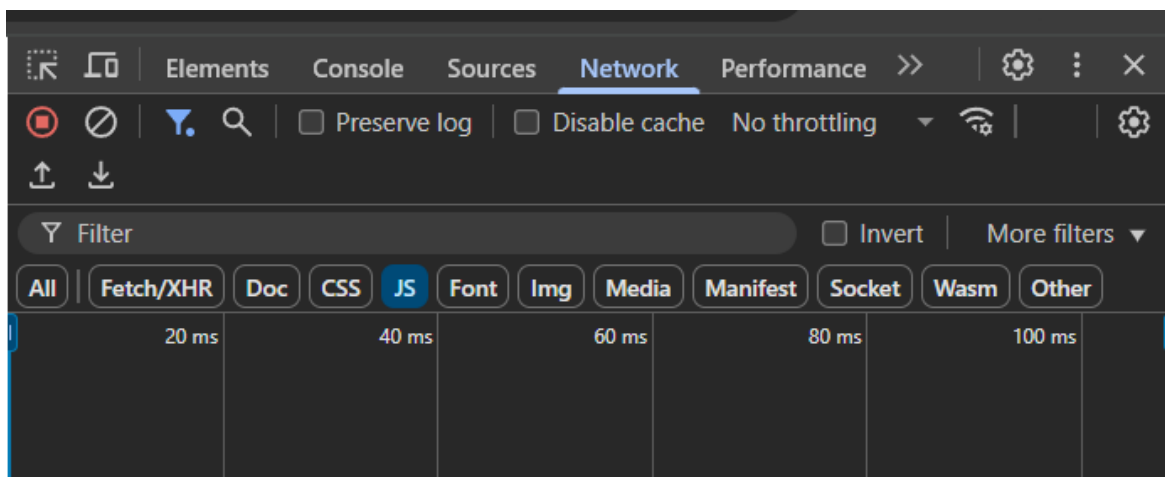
Elements Console Sources Network Performance »

Preserve log Disable cache No throttling

Filter Invert More filters

All Fetch/XHR Doc CSS JS Font Img Media Manifest Socket Wasm Other

20 ms 40 ms 60 ms 80 ms 100 ms